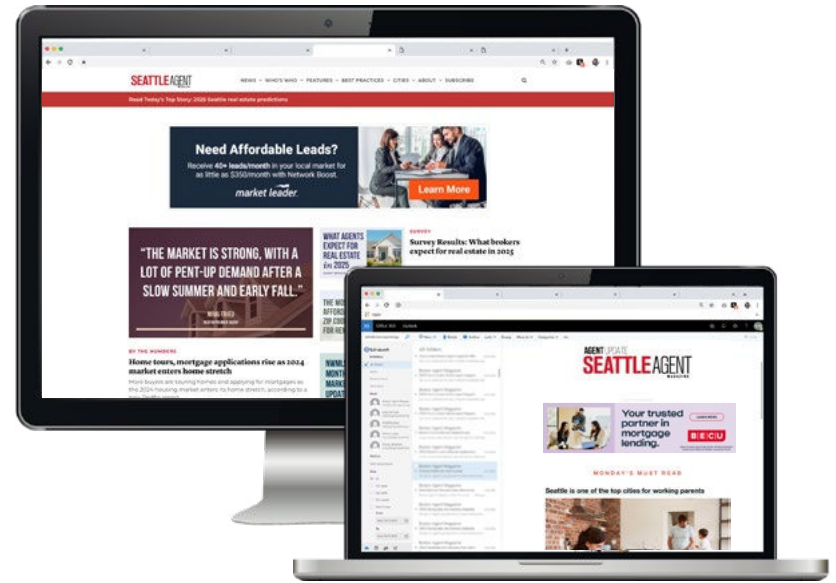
SEATTLE AGENT

NEWS WHO'S WHO FEATURES BEST PRACTICES CITIES ABOUT SUBSCRIBE

Read Today's Top Story: 2025 Seattle real estate predictions

Need Affordable Leads?

Receive 40+ leads/month in your local market for as little as $350/month with Network Boost.

market leader.

Learn More

"THE MARKET IS STRONG, WITH A LOT OF PENT-UP DEMAND AFTER A SLOW SUMMER AND EARLY FALL."

WHAT AGENTS EXPECT FOR REAL ESTATE IN 2025

SURVEY

Survey Results: What brokers expect for real estate in 2025

BY THE NUMBERS

Home tours, mortgage applications rise as 2024 market enters home stretch

More buyers are touring homes and applying for mortgages as the 2024 housing market enters its home stretch, according to a

AGENT UPDATE

SEATTLE AGENT

MAGAZINE

Your trusted partner in mortgage lending.

LEARN MORE

BECU

MONDAY'S MUST READ

Seattle is one of the top cities for working parents